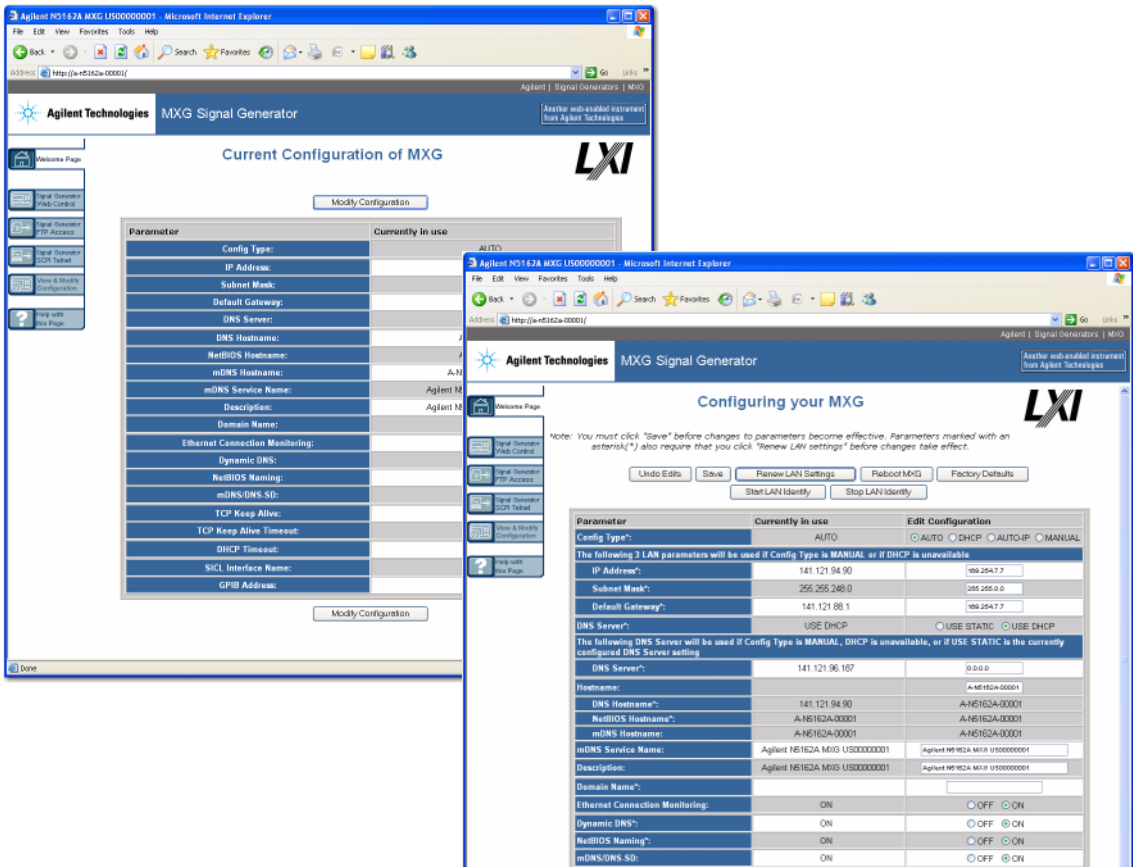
Agilent N5162A MXG US00000001 - Microsoft Internet Explorer

File Edit View Favorites Tools Help

Back Search Favorites

Address http://a-n5162a-00001/ Go Links

Agilent | Signal Generators | MXG

Agilent Technologies MXG Signal Generator

Another web-enabled instrument from Agilent Technologies

Welcome Page

Signal Generator Web Control

Signal Generator FTP Access

Signal Generator SCPI Telnet

View & Modify Configuration

Help with this Page

Current Configuration of MXG

LXI

Modify Configuration

| Parameter | Currently in use |
|---|---|
| Config Type: | AUTO |
| IP Address: | |
| Subnet Mask: | |
| Default Gateway: | |
| DNS Server: | |
| DNS Hostname: | A |
| NetBIOS Hostname: | A |
| mDNS Hostname: | A-N |
| mDNS Service Name: | Agilent N |
| Description: | Agilent N |
| Domain Name: | |
| Ethernet Connection Monitoring: | |
| Dynamic DNS: | |
| NetBIOS Naming: | |
| mDNS/DNS-SD: | |
| TCP Keep Alive: | |
| TCP Keep Alive Timeout: | |
| DHCP Timeout: | |
| SICL Interface Name: | |
| GPIB Address: | |

Modify Configuration

Done

Agilent N5162A MXG US00000001 - Microsoft Internet Explorer

File Edit View Favorites Tools Help

Back Search Favorites

Address http://a-n5162a-00001/ Go Links

Agilent | Signal Generators | MXG

Agilent Technologies MXG Signal Generator

Another web-enabled instrument from Agilent Technologies

Welcome Page

Signal Generator Web Control

Signal Generator FTP Access

Signal Generator SCPI Telnet

View & Modify Configuration

Help with this Page

Configuring your MXG

LXI

Note: You must click "Save" before changes to parameters become effective. Parameters marked with an asterisk(*) also require that you click "Renew LAN settings" before changes take effect.

Undo Edits Save Renew LAN Settings Reboot MXG Factory Defaults

Start LAN Identify Stop LAN Identify

| Parameter | Currently in use | Edit Configuration |
|---|---|---|
| Config Type*: | AUTO | AUTO DHCP AUTO-IP MANUAL |
| The following 3 LAN parameters will be used if Config Type is MANUAL or if DHCP is unavailable | | |
| IP Address*: | 141.121.94.90 | 169.254.7.7 |
| Subnet Mask*: | 255.255.248.0 | 255.255.0.0 |
| Default Gateway*: | 141.121.88.1 | 169.254.7.7 |
| DNS Server*: | USE DHCP | USE STATIC USE DHCP |
| The following DNS Server will be used if Config Type is MANUAL, DHCP is unavailable, or if USE STATIC is the currently configured DNS Server setting | | |
| DNS Server*: | 141.121.96.167 | 0.0.0.0 |
| Hostname: | | A-N5162A-00001 |
| DNS Hostname*: | 141.121.94.90 | A-N5162A-00001 |
| NetBIOS Hostname*: | A-N5162A-00001 | A-N5162A-00001 |
| mDNS Hostname: | A-N5162A-00001 | A-N5162A-00001 |
| mDNS Service Name: | Agilent N5162A MXG US00000001 | Agilent N5162A MXG US00000001 |
| Description: | Agilent N5162A MXG US00000001 | Agilent N5162A MXG US00000001 |
| Domain Name*: | | |
| Ethernet Connection Monitoring: | ON | OFF ON |
| Dynamic DNS*: | ON | OFF ON |
| NetBIOS Naming*: | ON | OFF ON |
| mDNS/DNS-SD: | ON | OFF ON |